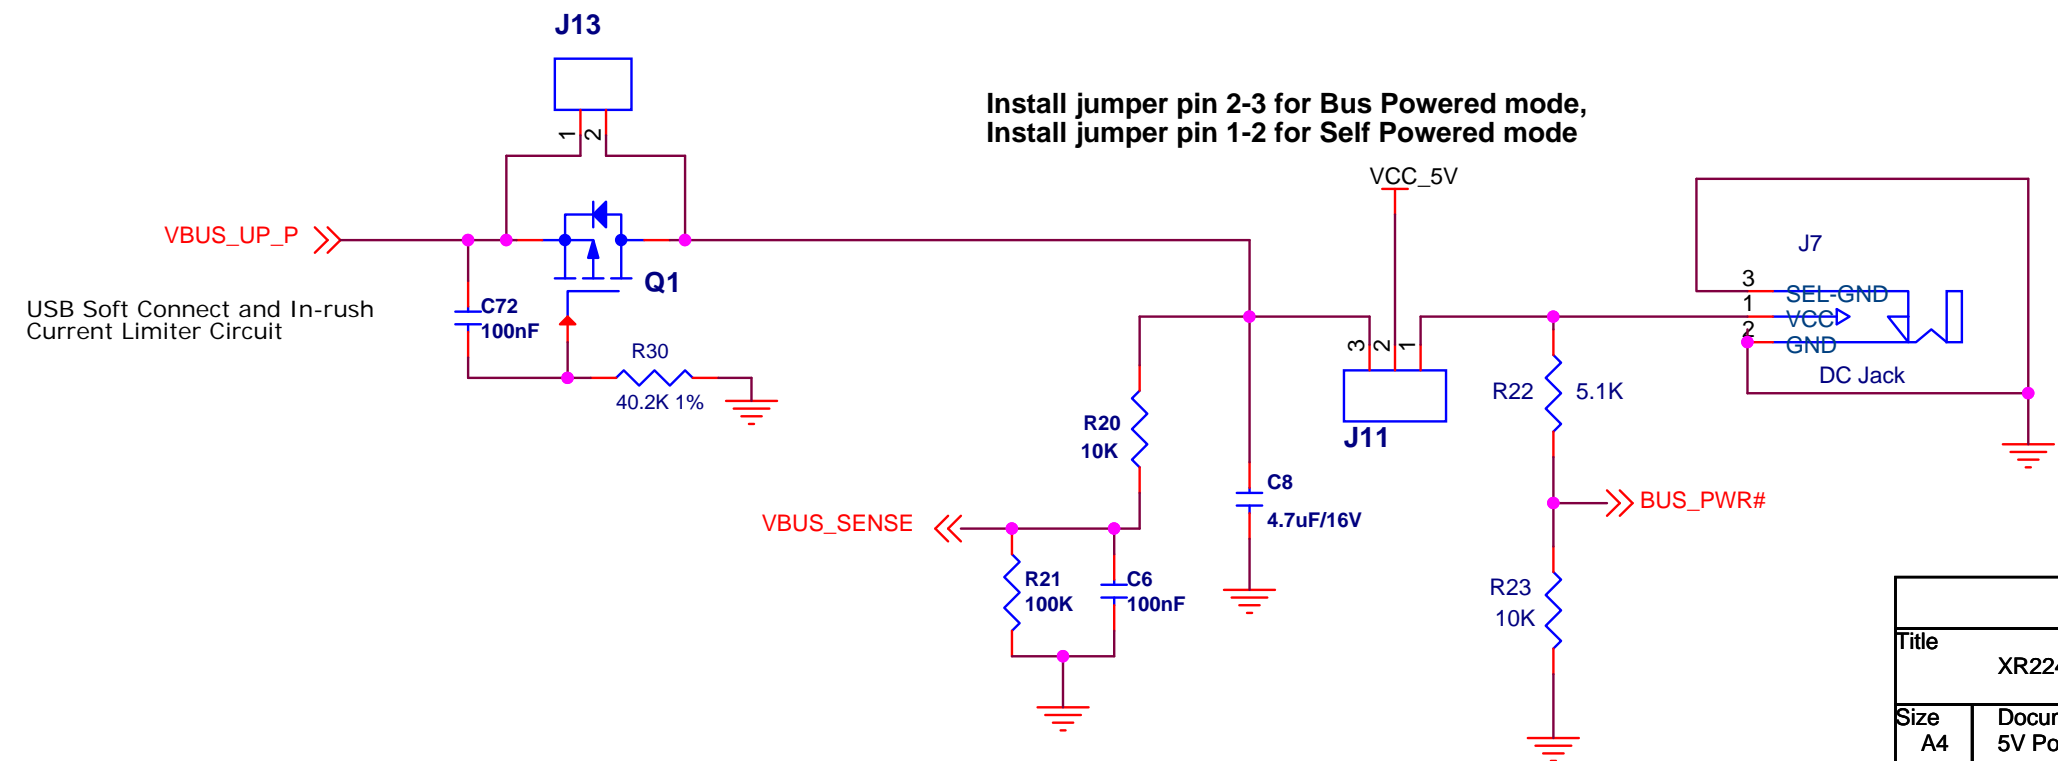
J13

1 2

Install jumper pin 2-3 for Bus Powered mode,
Install jumper pin 1-2 for Self Powered mode

VCC_5V

J7

VBUS_UP_P

Q1

3
1
2

SEL-GND
VCC
GND

USB Soft Connect and In-rush Current Limiter Circuit

C72
100nF

R30

40.2K 1%

3 2 1

J11

R22

5.1K

DC Jack

R20
10K

C8
4.7uF/16V

VBUS_SENSE

BUS_PWR#

R21
100K

C6
100nF

R23
10K

Title
XR224

Size
A4

Docur
5V Po